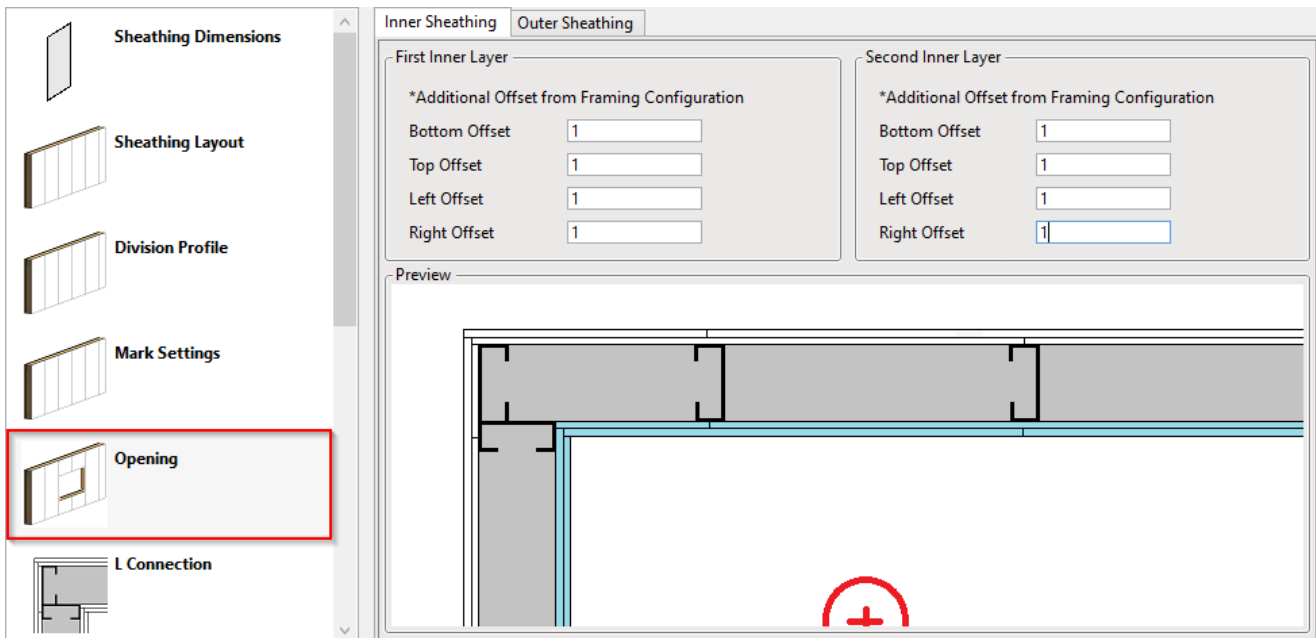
Sheathing Dimensions

Sheathing Layout

Division Profile

Mark Settings

Opening

L Connection

Inner Sheathing | Outer Sheathing

First Inner Layer

*Additional Offset from Framing Configuration

Bottom Offset 1

Top Offset 1

Left Offset 1

Right Offset 1

Second Inner Layer

*Additional Offset from Framing Configuration

Bottom Offset 1

Top Offset 1

Left Offset 1

Right Offset 1

Preview